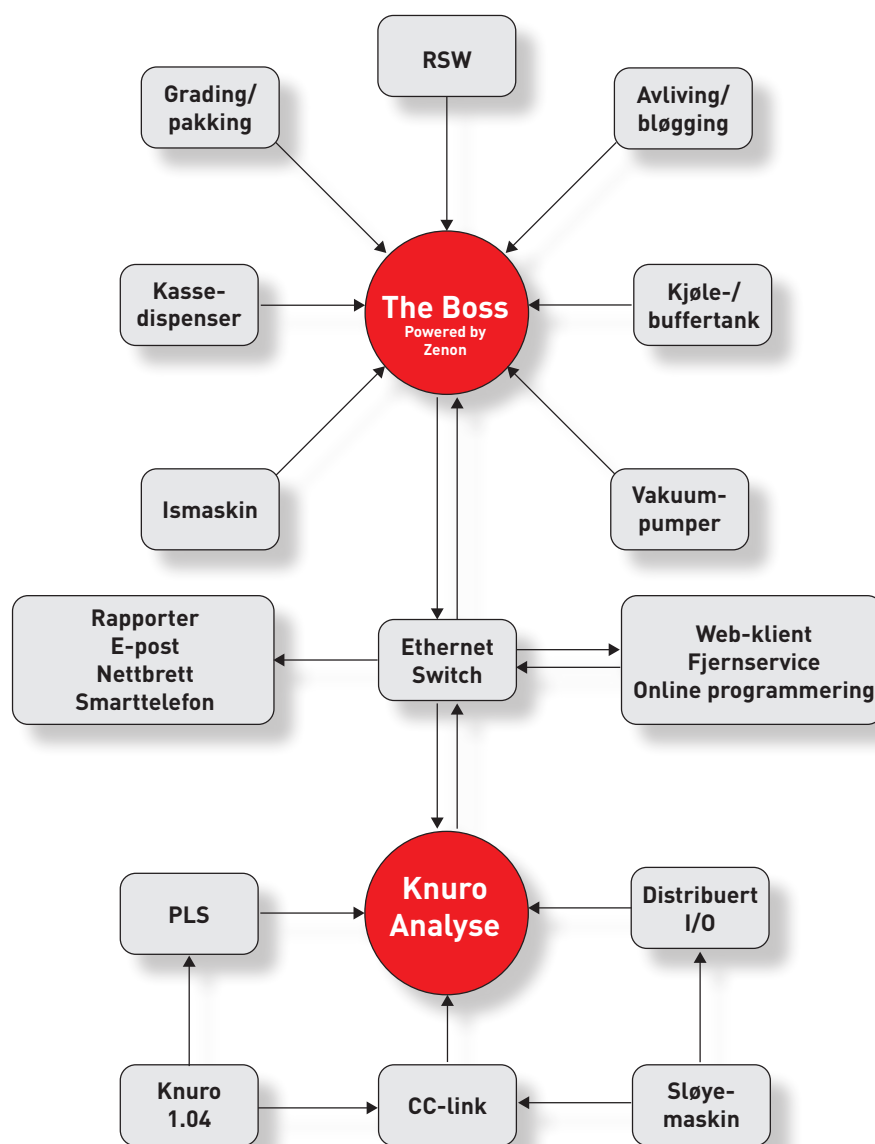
RSW

Grading/ pakking

Avliving/ bløgging

Kasse-dispenser

The Boss
Powered by Zenon

Kjøle-/ buffertank

Ismaskin

Vakuum-pumper

Rapporter
E-post
Nettbrett
Smarttelefon

Ethernet Switch

Web-klient
Fjernservice
Online programmering

PLS

Knuro Analyse

Distribuert I/O

Knuro 1.04

CC-link

Sløye-maskin